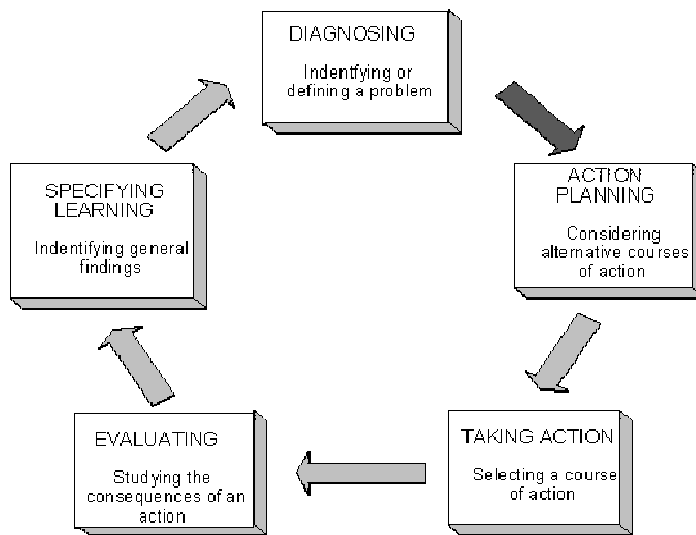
DIAGNOSING

Indentfying or defining a problem

ACTION PLANNING

Considering alternative courses of action

TAKING ACTION

Selecting a course of action

EVALUATING

Studying the consequences of an action

SPECIFYING LEARNING

Indentifying general findings